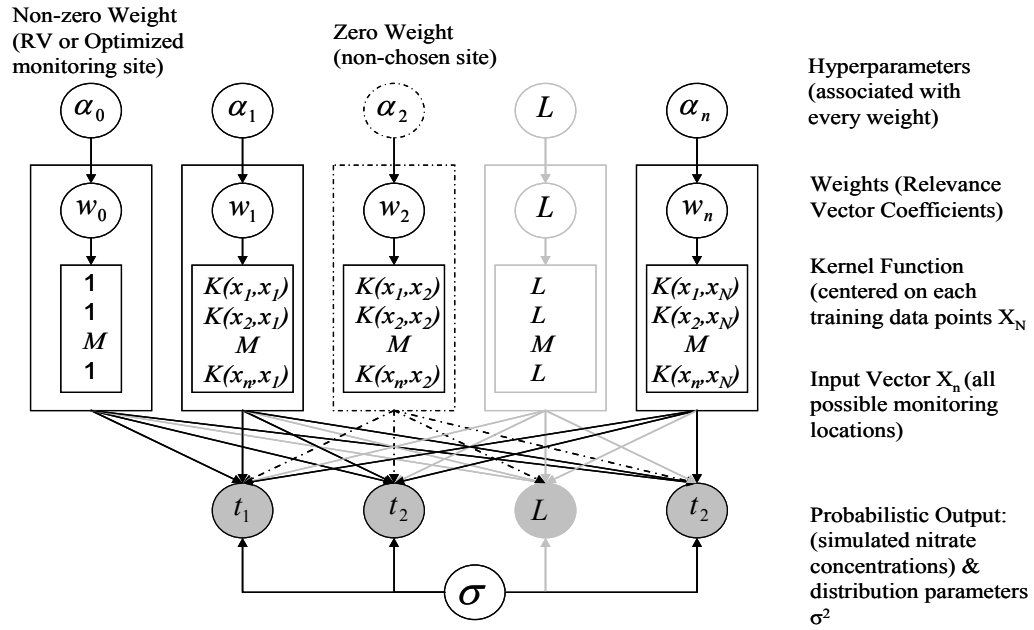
Non-zero Weight (RV or Optimized monitoring site)

Zero Weight (non-chosen site)

Hyperparameters (associated with every weight)

$\alpha_0$ $\alpha_1$ $\alpha_2$ $L$ $\alpha_n$

Weights (Relevance Vector Coefficients)

$w_0$ $w_1$ $w_2$ $L$ $w_n$

Kernel Function (centered on each training data points $X_N$

Input Vector $X_n$ (all possible monitoring locations)

1
1
$M$
1

$K(x_1,x_1)$
$K(x_2,x_1)$
$M$
$K(x_n,x_1)$

$K(x_1,x_2)$
$K(x_2,x_2)$
$M$
$K(x_n,x_2)$

$L$
$L$
$M$
$L$

$K(x_1,x_N)$
$K(x_2,x_N)$
$M$
$K(x_n,x_N)$

$t_1$ $t_2$ $L$ $t_2$

Probabilistic Output: (simulated nitrate concentrations) & distribution parameters $\sigma^2$

$\sigma$